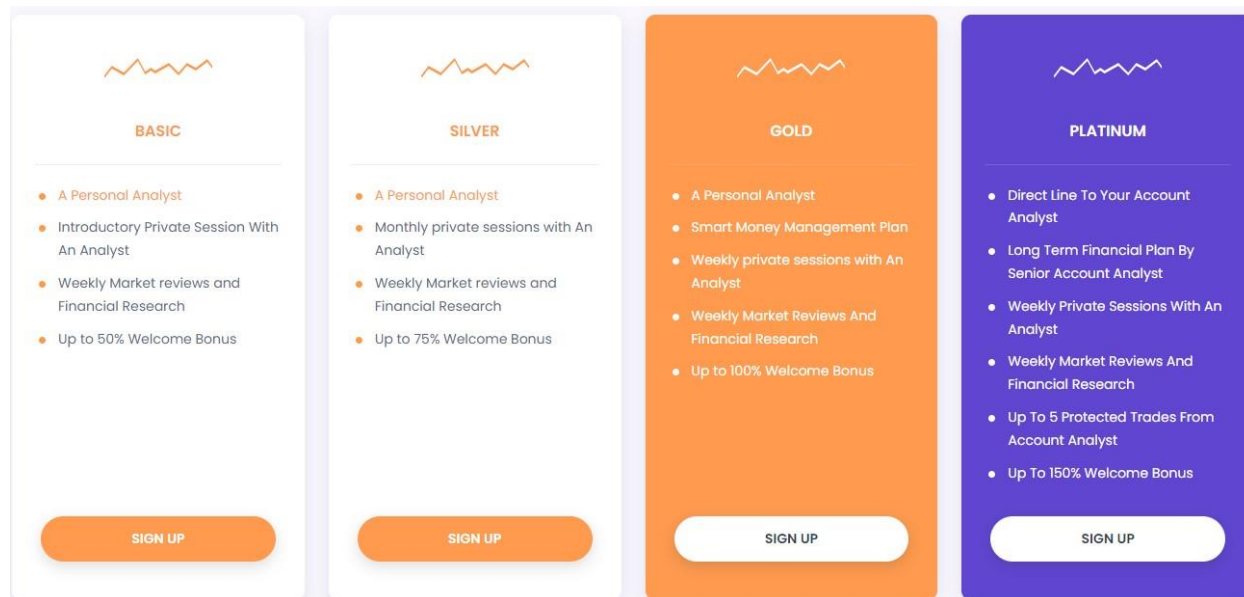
BASIC

- A Personal Analyst
- Introductory Private Session With An Analyst
- Weekly Market reviews and Financial Research
- Up to 50% Welcome Bonus

SIGN UP

SILVER

- A Personal Analyst
- Monthly private sessions with An Analyst
- Weekly Market reviews and Financial Research
- Up to 75% Welcome Bonus

SIGN UP

GOLD

- A Personal Analyst
- Smart Money Management Plan
- Weekly private sessions with An Analyst
- Weekly Market Reviews And Financial Research
- Up to 100% Welcome Bonus

SIGN UP

PLATINUM

- Direct Line To Your Account Analyst
- Long Term Financial Plan By Senior Account Analyst
- Weekly Private Sessions With An Analyst
- Weekly Market Reviews And Financial Research
- Up To 5 Protected Trades From Account Analyst
- Up To 150% Welcome Bonus

SIGN UP